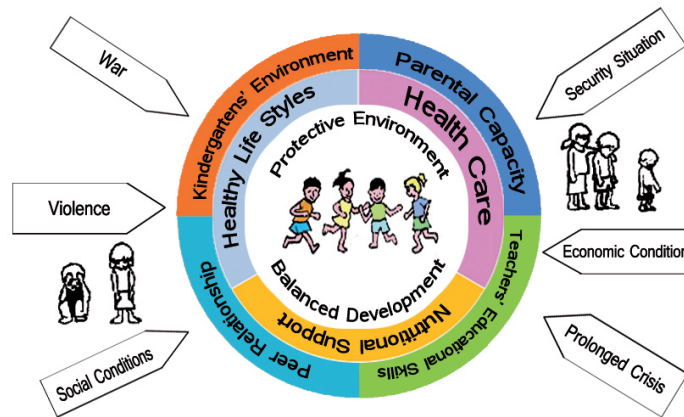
War

Violence

Social Conditions

Security Situation

Economic Condition

Prolonged Crisis

Kindergartens' Environment

Parental Capacity

Teachers' Educational Skills

Peer Relationship

Healthy Life Styles

Health Care

Nutritional Support

Protective Environment

Balanced Development